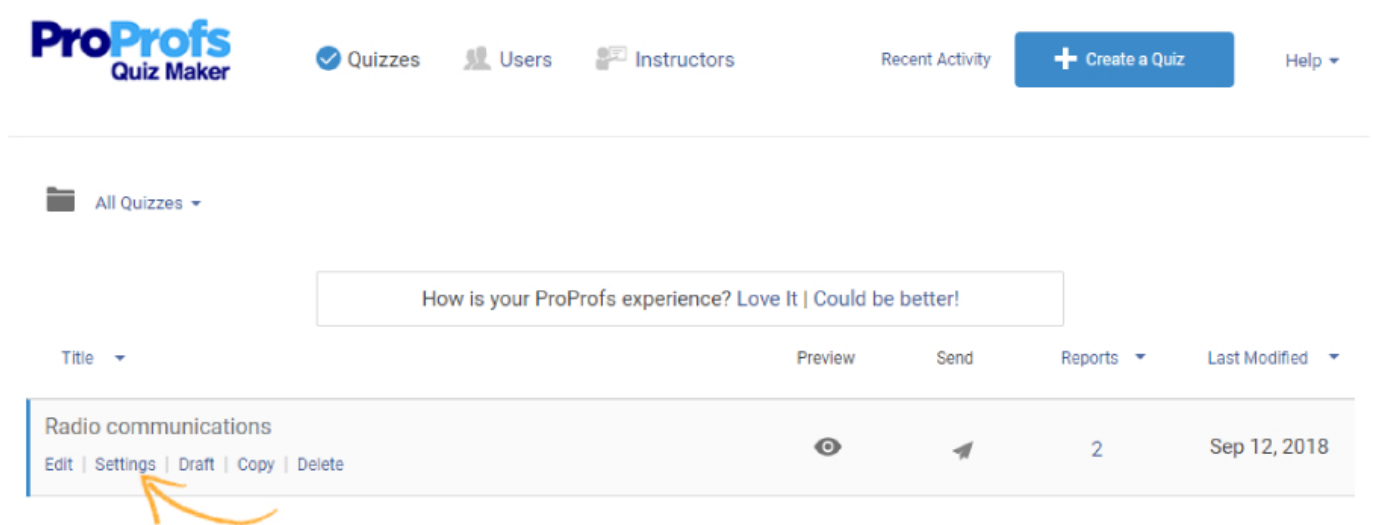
ProProfs
Quiz Maker

Quizzes Users Instructors Recent Activity + Create a Quiz Help

All Quizzes

How is your ProProfs experience? Love It | Could be better!

| Title | Preview | Send | Reports | Last Modified |
|---|---|---|---|---|
| Radio communications<br>Edit \| Settings \| Draft \| Copy \| Delete | | | 2 | Sep 12, 2018 |